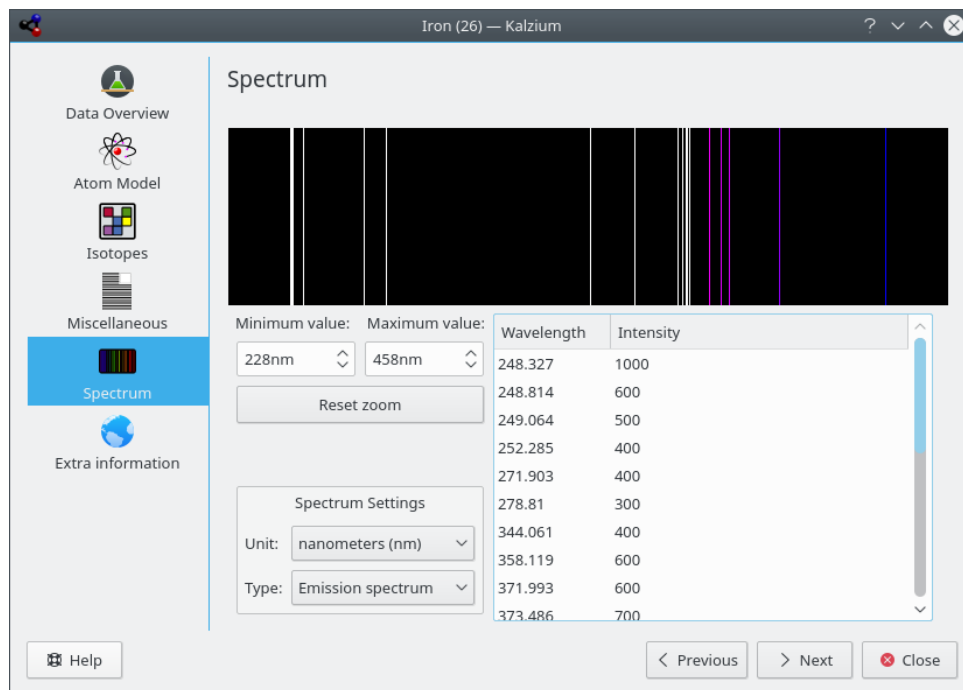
Iron (26) — Kalzium

Data Overview
Atom Model
Isotopes
Miscellaneous
Spectrum
Extra information

Spectrum

Minimum value: 228nm
Maximum value: 458nm

Reset zoom

Spectrum Settings
Unit: nanometers (nm)
Type: Emission spectrum

| Wavelength | Intensity |
|---|---|
| 248.327 | 1000 |
| 248.814 | 600 |
| 249.064 | 500 |
| 252.285 | 400 |
| 271.903 | 400 |
| 278.81 | 300 |
| 344.061 | 400 |
| 358.119 | 600 |
| 371.993 | 600 |
| 373.486 | 700 |

Help
Previous
Next
Close